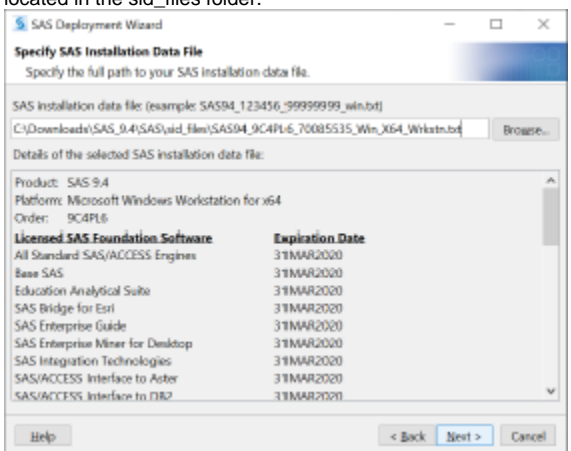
located in the sid_files folder.

SAS Deployment Wizard

Specify SAS Installation Data File

Specify the full path to your SAS installation data file.

SAS installation data file: (example: SAS94_123456_99999999_win.txt)

C:\Downloads\SAS_9.4\SAS\sid_files\SAS94_9C4PL6_70085535_Win_X64_Wrkstn.txt

Browse...

Details of the selected SAS installation data file:

Product: SAS 9.4
Platform: Microsoft Windows Workstation for x64
Order: 9C4PL6

| Licensed SAS Foundation Software | Expiration Date |
|---|---|
| All Standard SAS/ACCESS Engines | 31MAR2020 |
| Base SAS | 31MAR2020 |
| Education Analytical Suite | 31MAR2020 |
| SAS Bridge for Esri | 31MAR2020 |
| SAS Enterprise Guide | 31MAR2020 |
| SAS Enterprise Miner for Desktop | 31MAR2020 |
| SAS Integration Technologies | 31MAR2020 |
| SAS/ACCESS Interface to Aster | 31MAR2020 |
| SAS/ACCESS Interface to DB2 | 31MAR2020 |

Help

< Back Next > Cancel